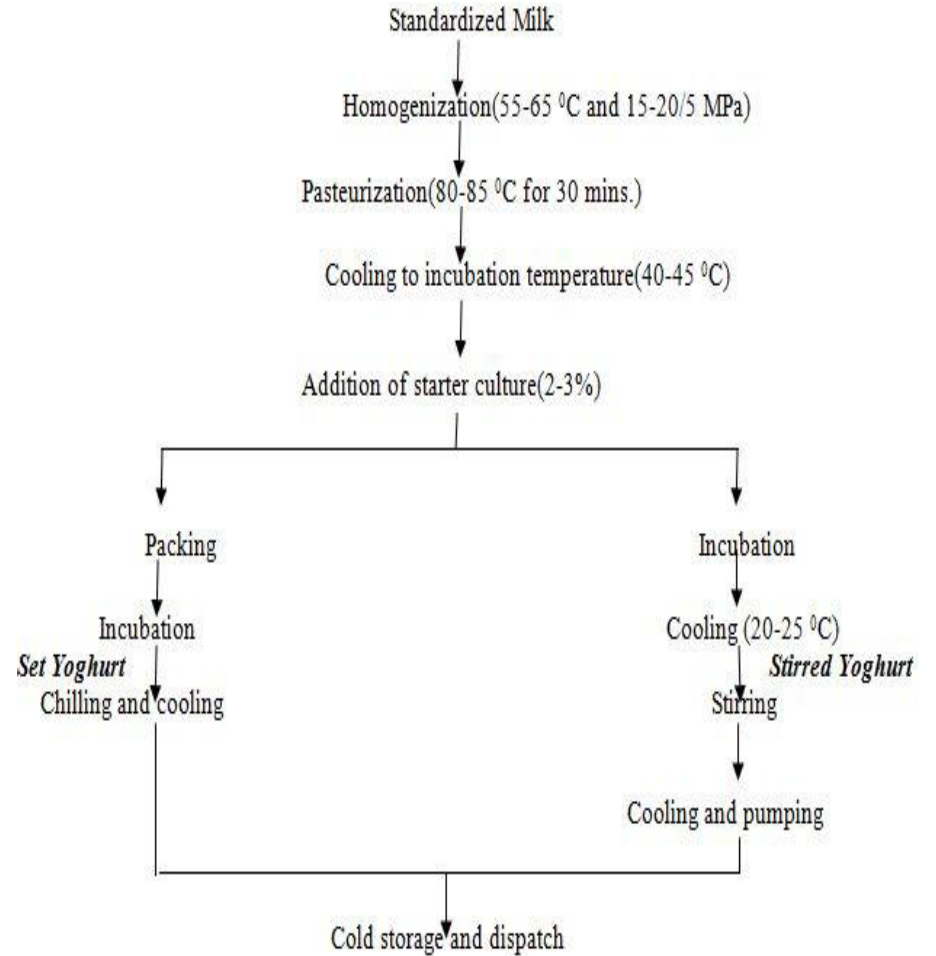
Standardized Milk

Homogenization(55-65 $^0$C and 15-20/5 MPa)

Pasteurization(80-85 $^0$C for 30 mins.)

Cooling to incubation temperature(40-45 $^0$C)

Addition of starter culture(2-3%)

Packing

Incubation

*Set Yoghurt*

Chilling and cooling

Incubation

Cooling (20-25 $^0$C)

*Stirred Yoghurt*

Stirring

Cooling and pumping

Cold storage and dispatch